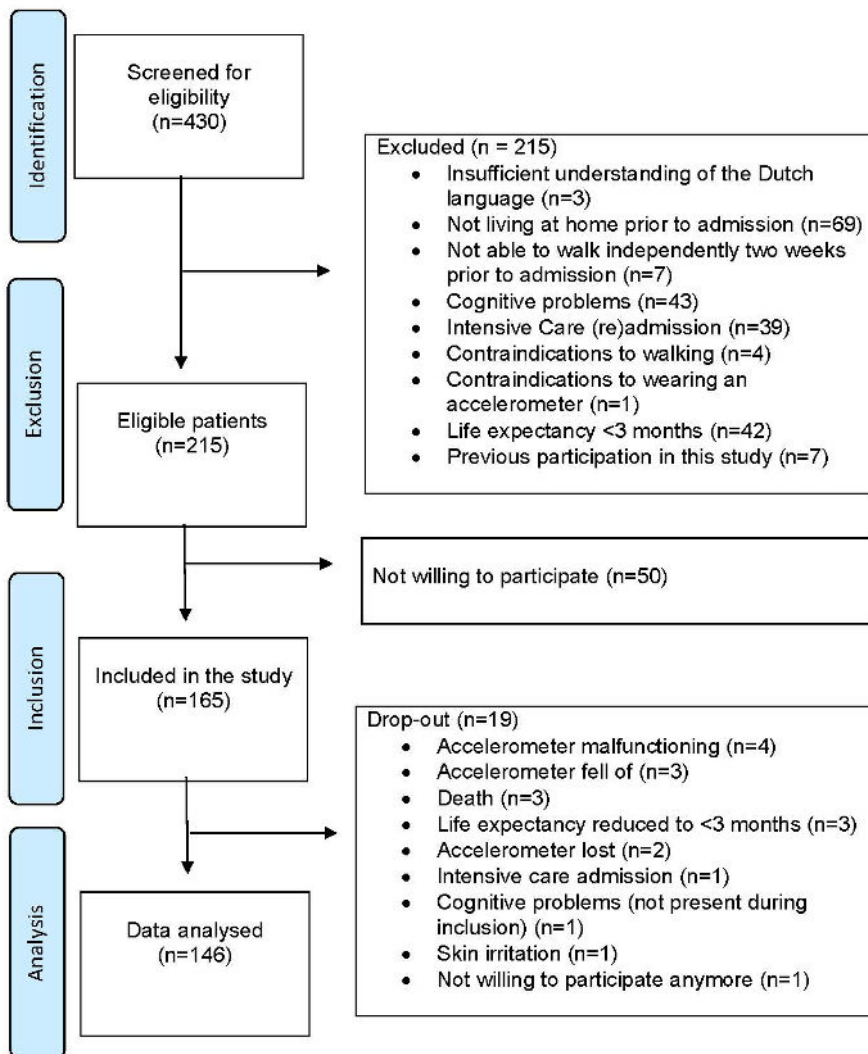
Identification

Screened for eligibility (n=430)

Excluded (n = 215)
- Insufficient understanding of the Dutch language (n=3)
- Not living at home prior to admission (n=69)
- Not able to walk independently two weeks prior to admission (n=7)
- Cognitive problems (n=43)
- Intensive Care (re)admission (n=39)
- Contraindications to walking (n=4)
- Contraindications to wearing an accelerometer (n=1)
- Life expectancy <3 months (n=42)
- Previous participation in this study (n=7)

Exclusion

Eligible patients (n=215)

Not willing to participate (n=50)

Inclusion

Included in the study (n=165)

Drop-out (n=19)
- Accelerometer malfunctioning (n=4)
- Accelerometer fell of (n=3)
- Death (n=3)
- Life expectancy reduced to <3 months (n=3)
- Accelerometer lost (n=2)
- Intensive care admission (n=1)
- Cognitive problems (not present during inclusion) (n=1)
- Skin irritation (n=1)
- Not willing to participate anymore (n=1)

Analysis

Data analysed (n=146)